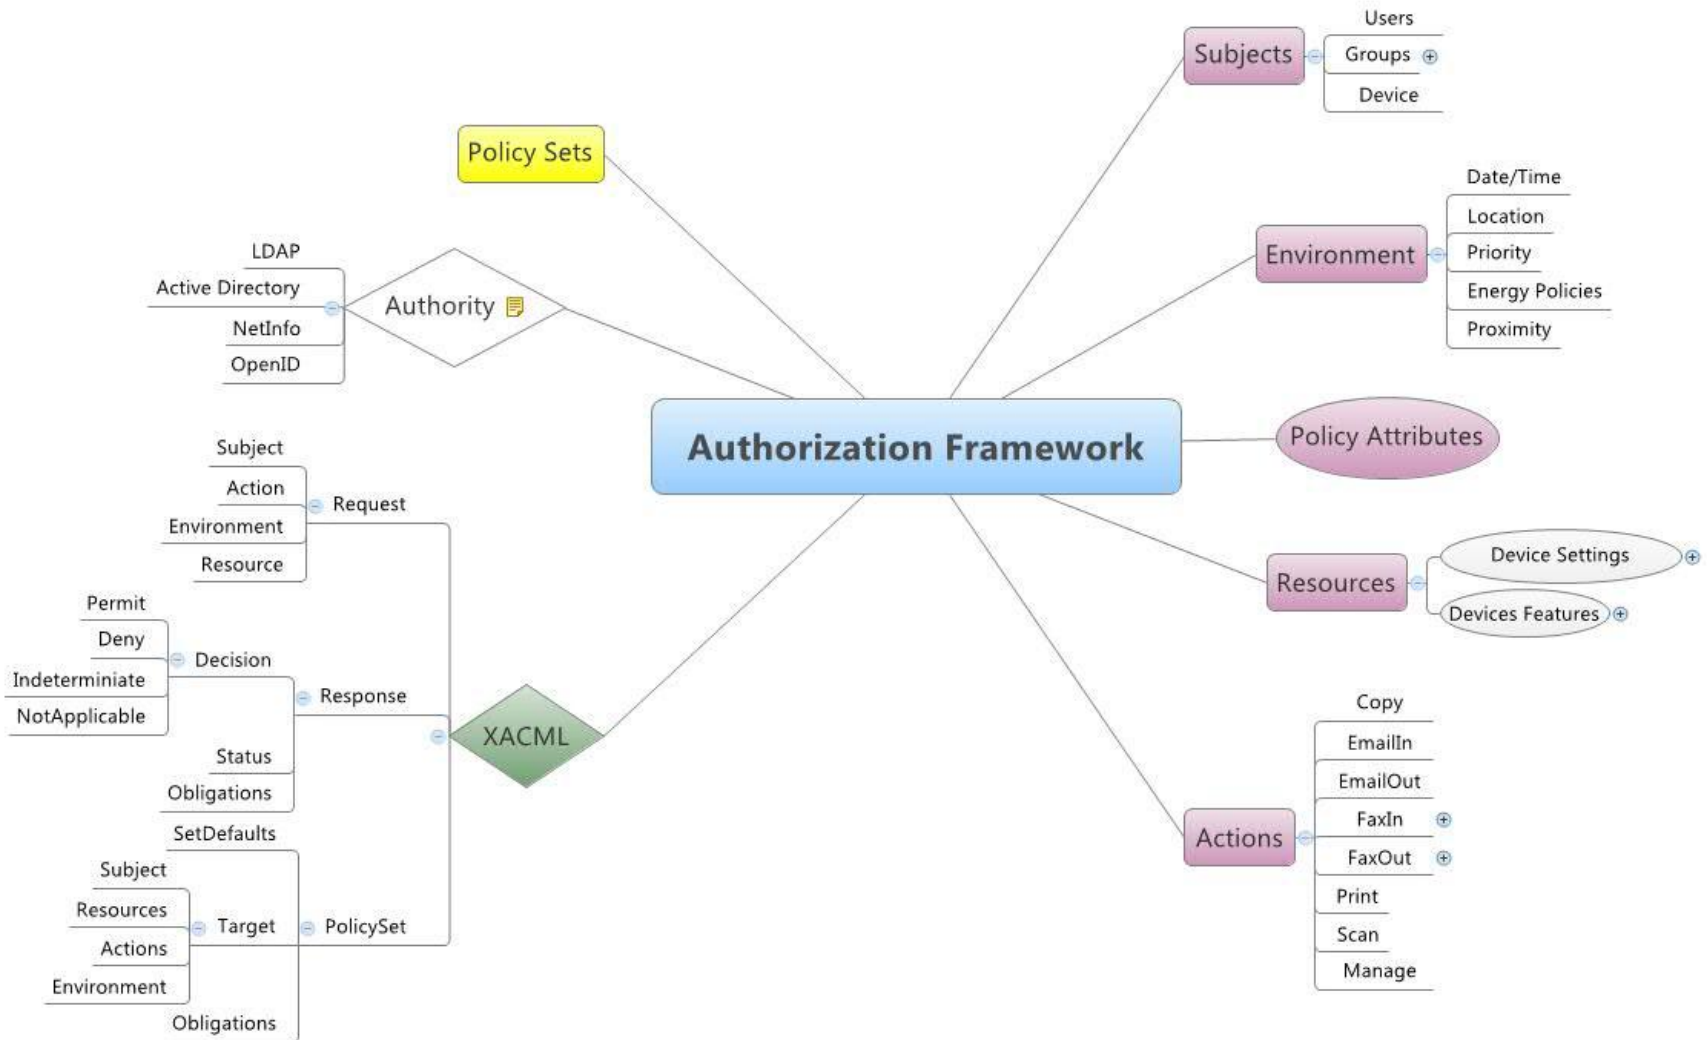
Authorization Framework

Policy Sets

Authority
LDAP
Active Directory
NetInfo
OpenID

XACML
Request
Subject
Action
Environment
Resource
Response
Decision
Permit
Deny
Indeterminiate
NotApplicable
Status
Obligations
PolicySet
SetDefaults
Target
Subject
Resources
Actions
Environment
Obligations

Subjects
Users
Groups
Device

Environment
Date/Time
Location
Priority
Energy Policies
Proximity

Policy Attributes

Resources
Device Settings
Devices Features

Actions
Copy
EmailIn
EmailOut
FaxIn
FaxOut
Print
Scan
Manage